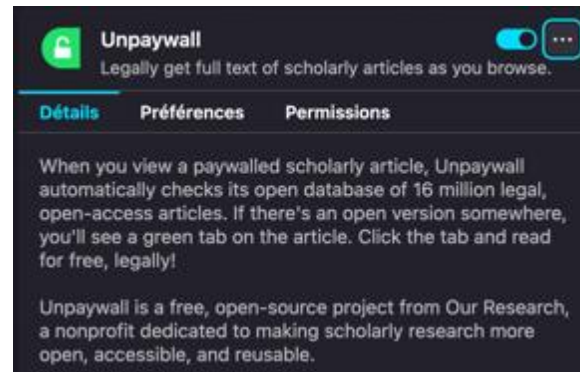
Unpaywall
Legally get full text of scholarly articles as you browse.

···

Détails Préférences Permissions

When you view a paywalled scholarly article, Unpaywall automatically checks its open database of 16 million legal, open-access articles. If there's an open version somewhere, you'll see a green tab on the article. Click the tab and read for free, legally!

Unpaywall is a free, open-source project from Our Research, a nonprofit dedicated to making scholarly research more open, accessible, and reusable.